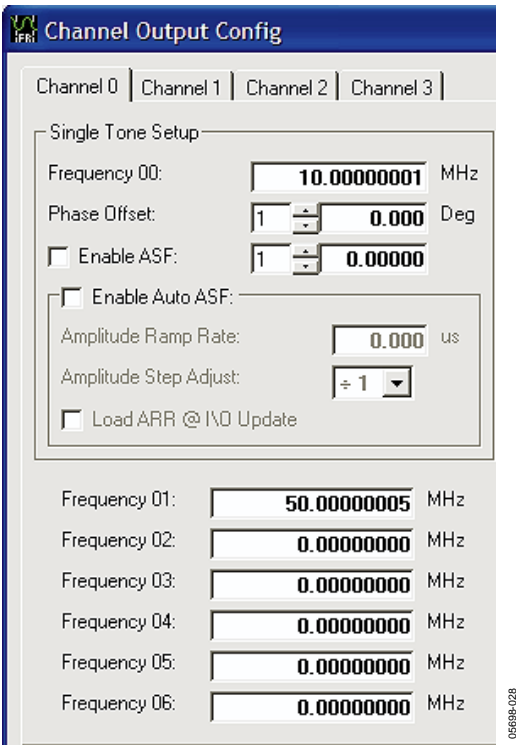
Channel Output Config

Channel 0 | Channel 1 | Channel 2 | Channel 3

Single Tone Setup

Frequency 00: 10.00000001 MHz

Phase Offset: 1 0.000 Deg

Enable ASF: 1 0.00000

Enable Auto ASF:

Amplitude Ramp Rate: 0.000 us

Amplitude Step Adjust: ÷ 1

Load ARR @ I\O Update

Frequency 01: 50.00000005 MHz

Frequency 02: 0.00000000 MHz

Frequency 03: 0.00000000 MHz

Frequency 04: 0.00000000 MHz

Frequency 05: 0.00000000 MHz

Frequency 06: 0.00000000 MHz

05699-028